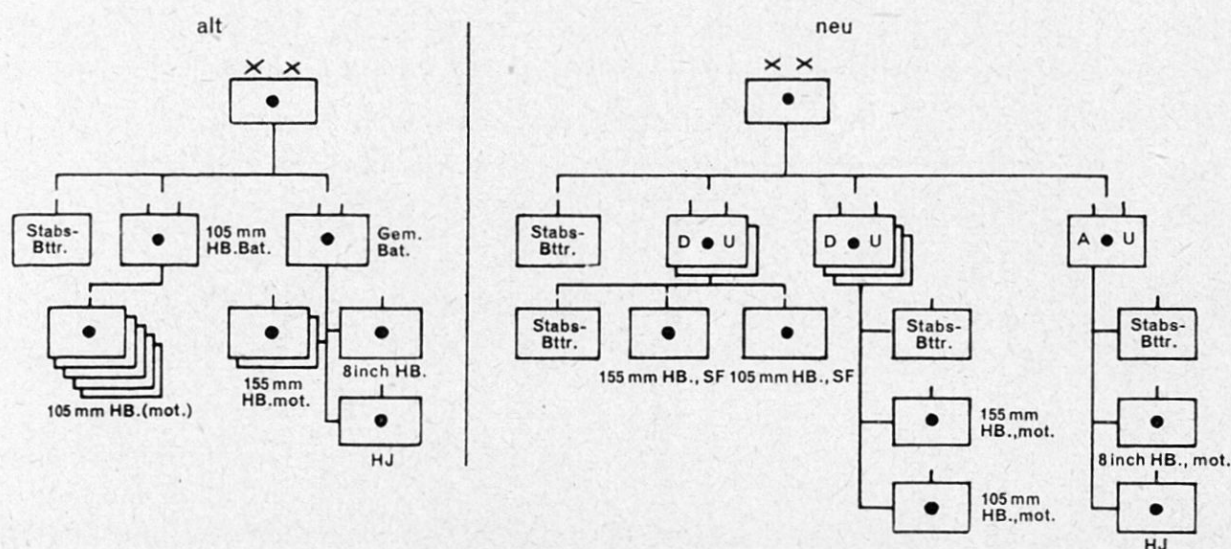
alt

Stabs-Bttr.

105 mm HB.Bat.

Gem. Bat.

105 mm HB.(mot.)

155 mm HB.mot.

8inch HB.

HJ

neu

Stabs-Bttr.

D U

D U

A U

Stabs-Bttr.

155 mm HB., SF

105 mm HB., SF

Stabs-Bttr.

155 mm HB.,mot.

105 mm HB.,mot.

Stabs-Bttr.

8 inch HB., mot.

HJ